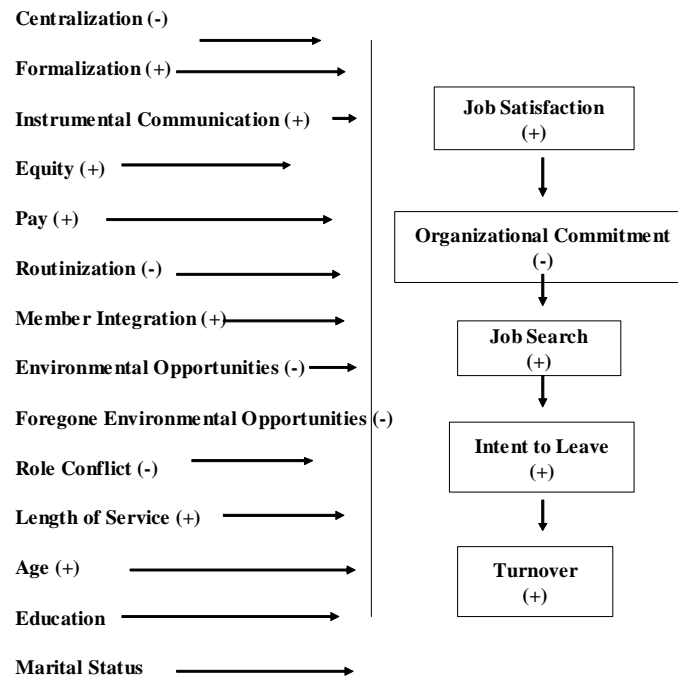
Centralization (-)

Formalization (+)

Instrumental Communication (+)

Equity (+)

Pay (+)

Routinization (-)

Member Integration (+)

Environmental Opportunities (-)

Foregone Environmental Opportunities (-)

Role Conflict (-)

Length of Service (+)

Age (+)

Education

Marital Status

Job Satisfaction (+)

Organizational Commitment (-)

Job Search (+)

Intent to Leave (+)

Turnover (+)